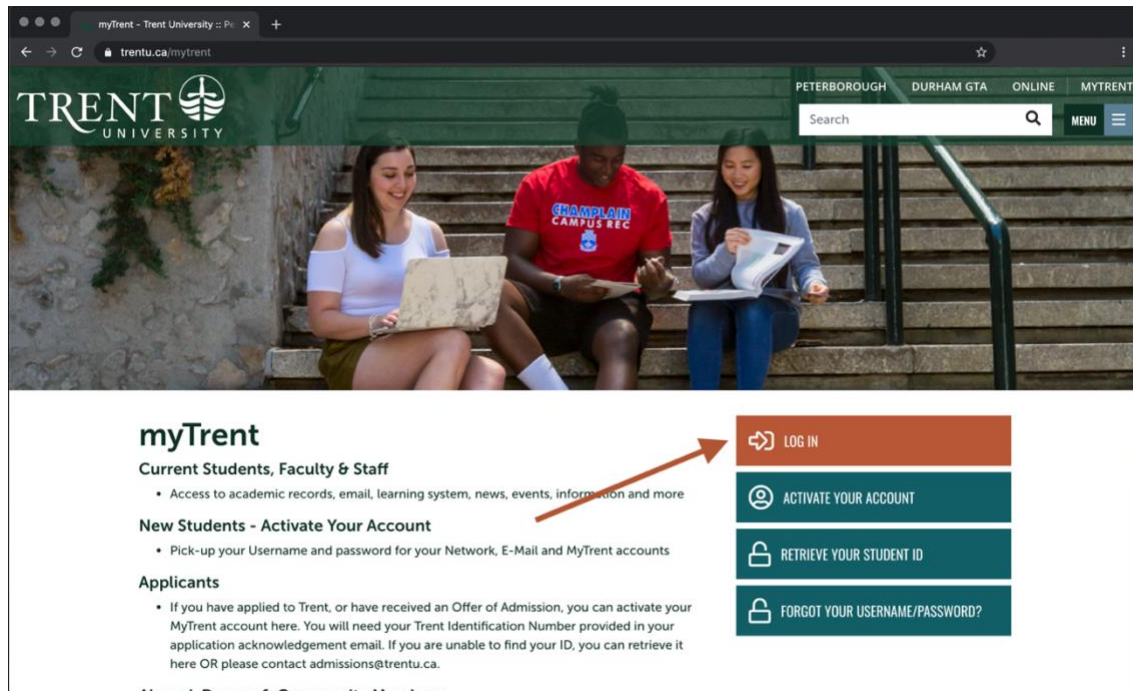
myTrent - Trent University :: Pe ×

trentu.ca/mytrent

TRENT UNIVERSITY

PETERBOROUGH DURHAM GTA ONLINE MYTRENT

Search

MENU

CHAMPLAIN CAMPUS REC

myTrent

Current Students, Faculty & Staff

• Access to academic records, email, learning system, news, events, information and more

New Students - Activate Your Account

• Pick-up your Username and password for your Network, E-Mail and MyTrent accounts

Applicants

• If you have applied to Trent, or have received an Offer of Admission, you can activate your MyTrent account here. You will need your Trent Identification Number provided in your application acknowledgement email. If you are unable to find your ID, you can retrieve it here OR please contact admissions@trentu.ca.

LOG IN

ACTIVATE YOUR ACCOUNT

RETRIEVE YOUR STUDENT ID

FORGOT YOUR USERNAME/PASSWORD?